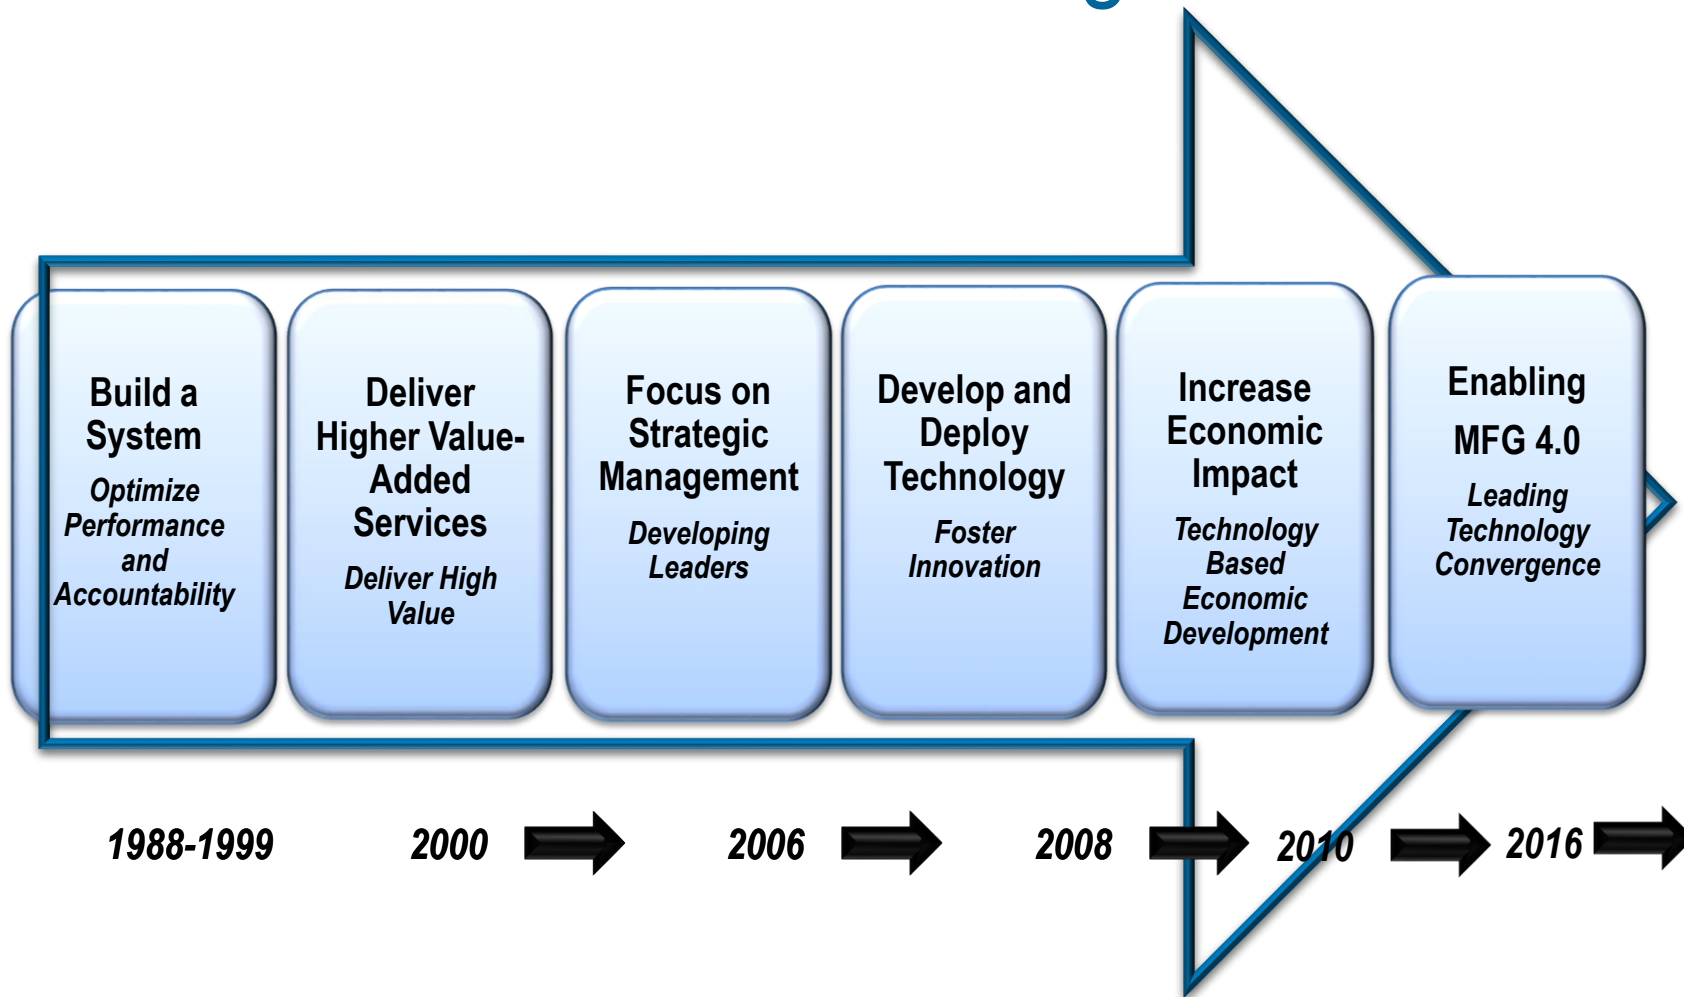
Build a System

Optimize Performance and Accountability

Deliver Higher Value-Added Services

Deliver High Value

Focus on Strategic Management

Developing Leaders

Develop and Deploy Technology

Foster Innovation

Increase Economic Impact

Technology Based Economic Development

Enabling MFG 4.0

Leading Technology Convergence

1988-1999

2000

2006

2008

2010

2016